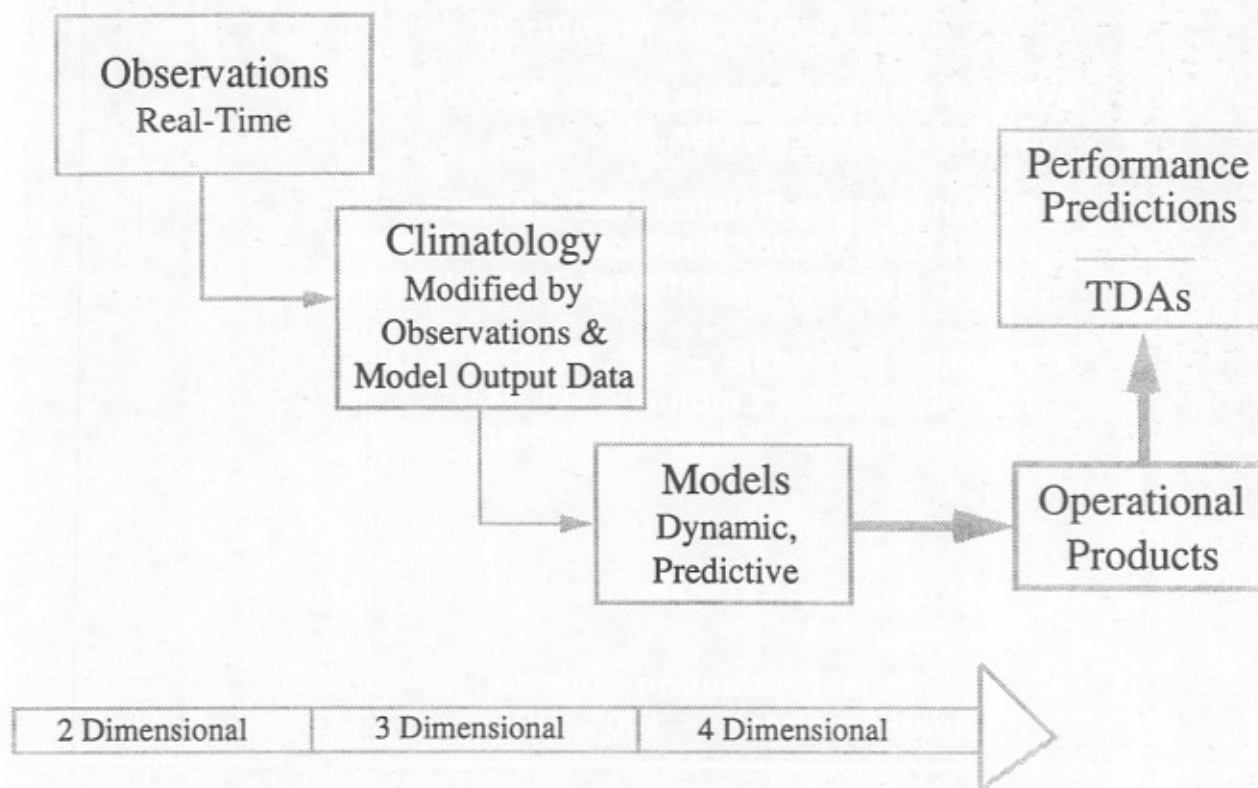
Observations
Real-Time

Climatology
Modified by
Observations &
Model Output Data

Models
Dynamic,
Predictive

Operational
Products

Performance
Predictions

TDAs

2 Dimensional
3 Dimensional
4 Dimensional